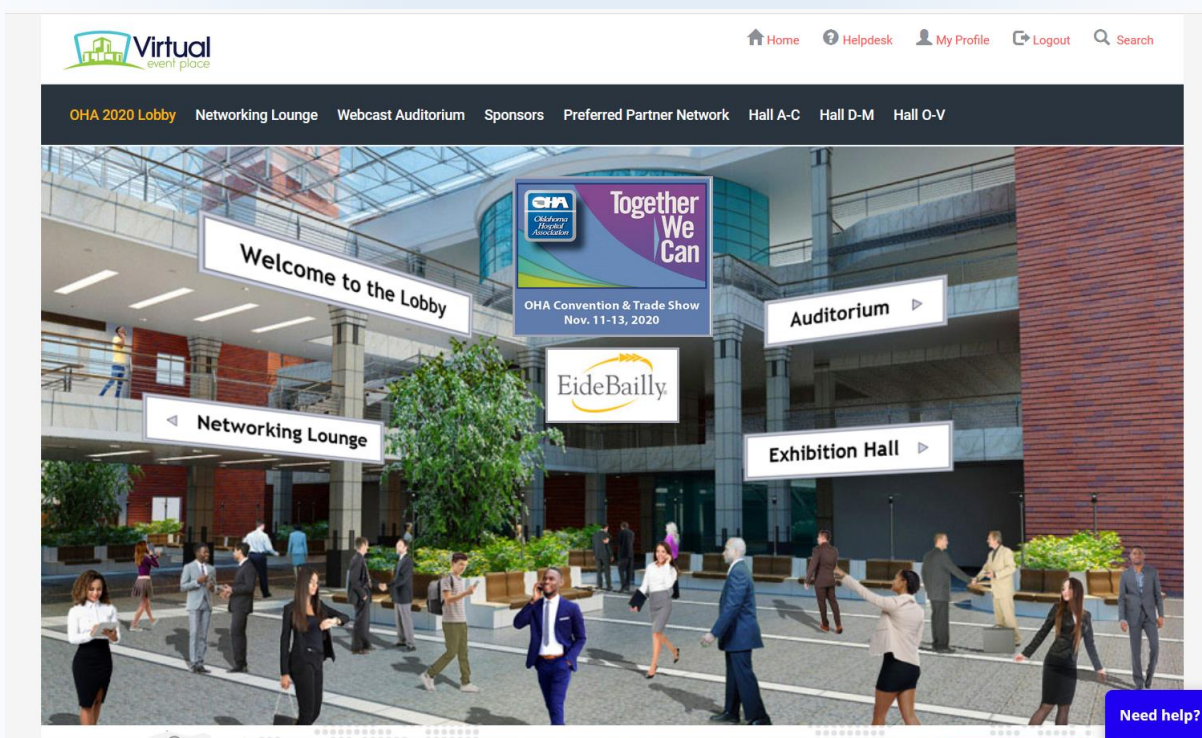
Virtual event place

Home Helpdesk My Profile Logout Search

OHA 2020 Lobby Networking Lounge Webcast Auditorium Sponsors Preferred Partner Network Hall A-C Hall D-M Hall O-V

Welcome to the Lobby

OHA Oklahoma Hospital Association

Together We Can

OHA Convention & Trade Show Nov. 11-13, 2020

Auditorium

EideBailly

Networking Lounge

Exhibition Hall

Need help?